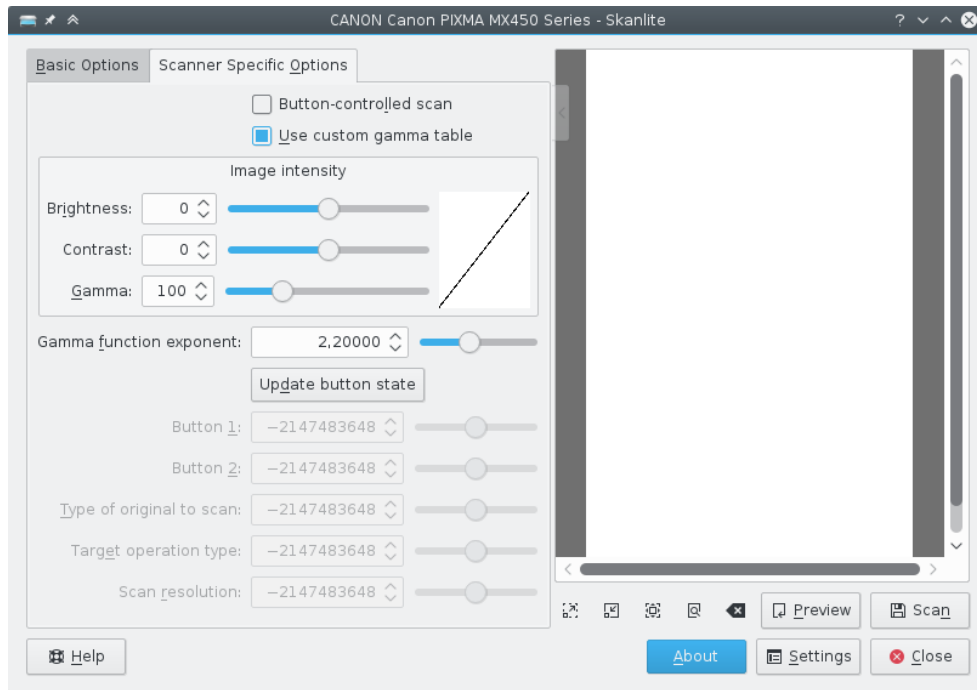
CANON Canon PIXMA MX450 Series - Skanlite

Basic Options
Scanner Specific Options

Button-controlled scan
Use custom gamma table

Image intensity
Brightness: 0
Contrast: 0
Gamma: 100

Gamma function exponent: 2,20000

Update button state

Button 1: −2147483648
Button 2: −2147483648
Type of original to scan: −2147483648
Target operation type: −2147483648
Scan resolution: −2147483648

Preview
Scan

Help
About
Settings
Close